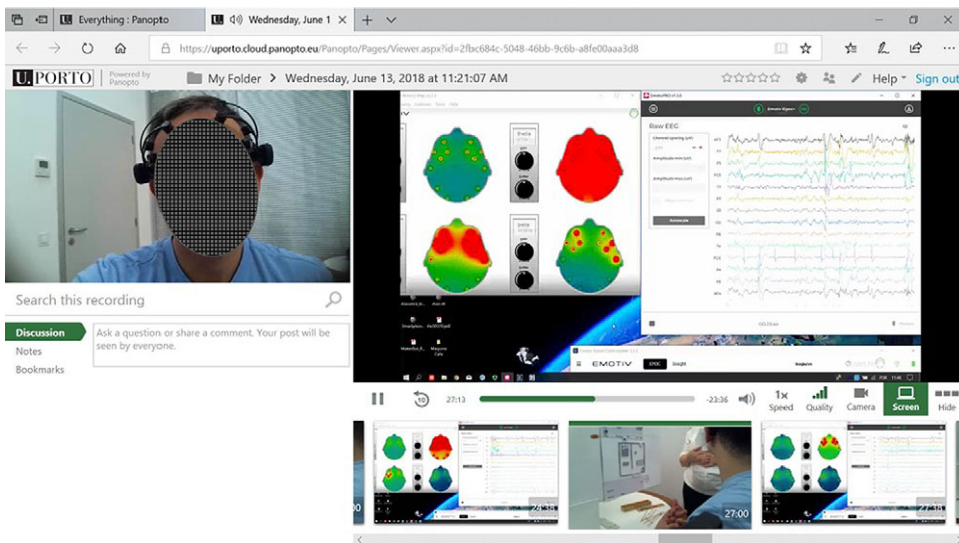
Everything : Panopto

Wednesday, June 1

https://uporto.cloud.panopto.eu/Panopto/Pages/Viewer.aspx?id=2fbc684c-5048-46bb-9c6b-a8fe00aaa3d8

U.PORTO Powered by Panopto

My Folder > Wednesday, June 13, 2018 at 11:21:07 AM

Help Sign out

Search this recording

Discussion

Notes

Bookmarks

Ask a question or share a comment. Your post will be seen by everyone.

Raw EEG

EMOTIV

27:13

-23:36

1x Speed

Quality

Camera

Screen

Hide

27:00